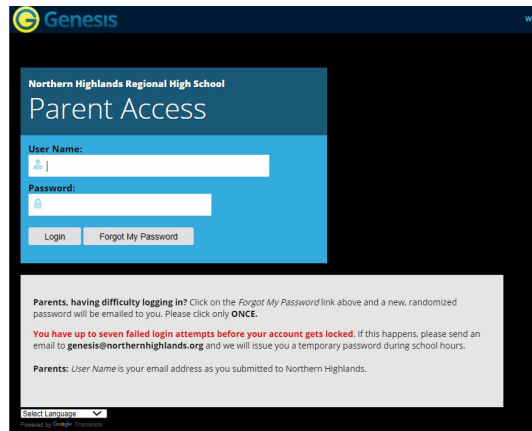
Genesis

w

Northern Highlands Regional High School

Parent Access

User Name:

Password:

Login Forgot My Password

Parents, having difficulty logging in? Click on the Forgot My Password link above and a new, randomized password will be emailed to you. Please click only ONCE.

You have up to seven failed login attempts before your account gets locked. If this happens, please send an email to genesis@northernhighlands.org and we will issue you a temporary password during school hours.

Parents: User Name is your email address as you submitted to Northern Highlands.

Select Language

Powered by Google Translate